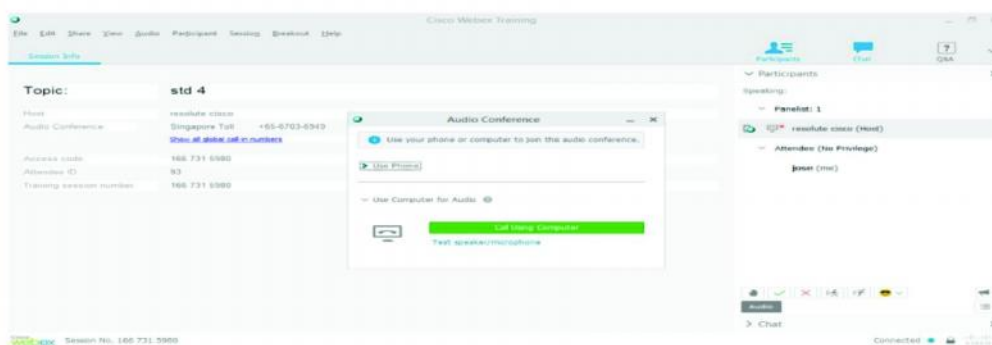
Cisco Webex Training

File Edit Share View Audio Participant Session Breakout Help

Session Info

Topic: std 4

Host resolute cisco

Audio Conference Singapore Toll +65-6703-6949

Show all global call-in numbers

Access code 166 731 5980

Attendee ID 93

Training session number 166 731 5980

Audio Conference

Use your phone or computer to join the audio conference.

Use Phone

Use Computer for Audio

Call Using Computer

Test speaker/microphone

Participants Chat Q&A

Participants

Speaking:

Panelist: 1

resolute cisco (Host)

Attendee (No Privilege)

Jose (me)

Audio

Chat

Session No. 166 731 5980

Connected